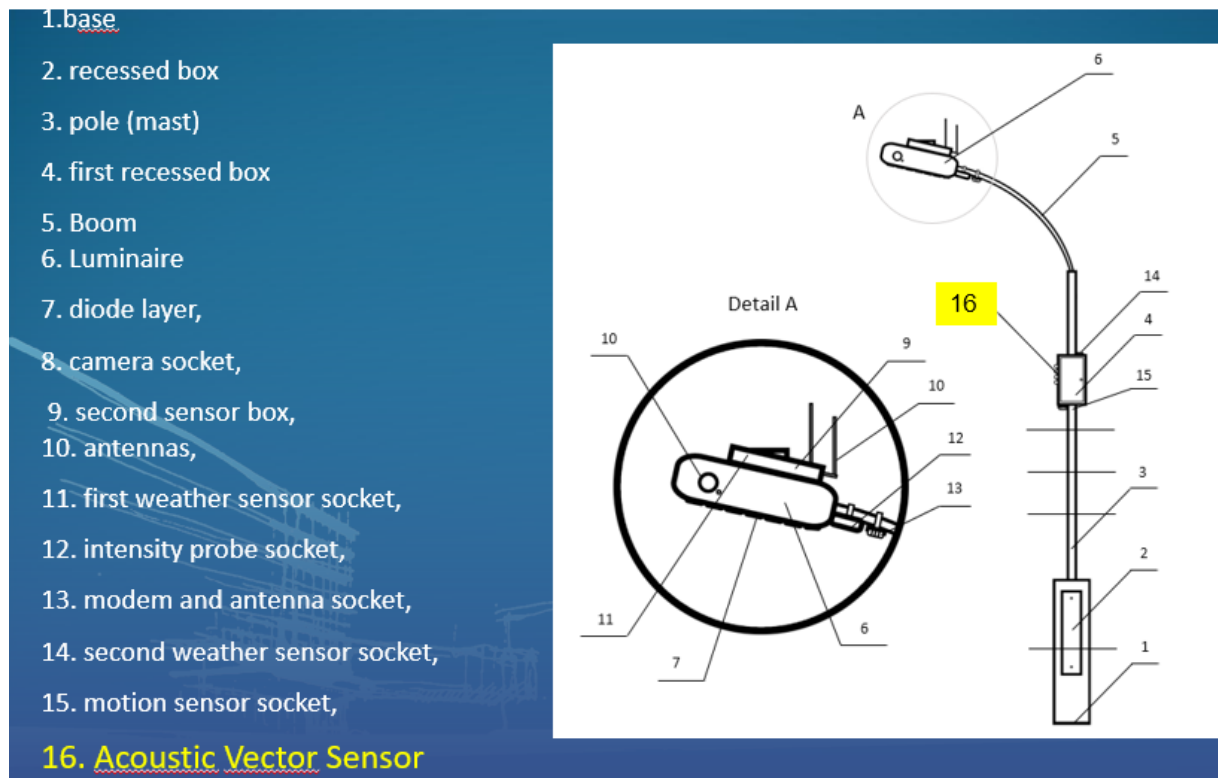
1.base

2. recessed box

3. pole (mast)

4. first recessed box

5. Boom
6. Luminaire

7. diode layer,

8. camera socket,

9. second sensor box,
10. antennas,

11. first weather sensor socket,

12. intensity probe socket,

13. modem and antenna socket,

14. second weather sensor socket,

15. motion sensor socket,

16. Acoustic Vector Sensor

A

6

5

Detail A

16

14

4

15

3

2

1

10

9

10

12

13

11

7

6